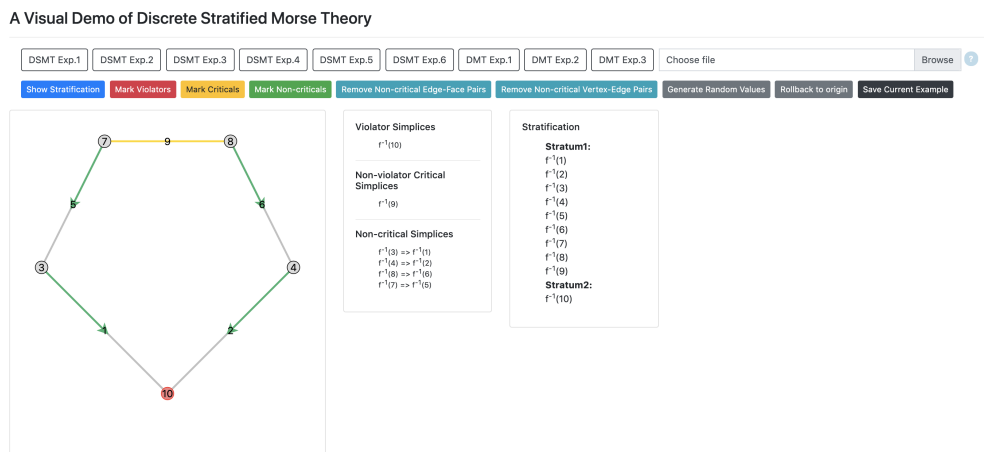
A Visual Demo of Discrete Stratified Morse Theory

DSMT Exp.1 DSMT Exp.2 DSMT Exp.3 DSMT Exp.4 DSMT Exp.5 DSMT Exp.6 DMT Exp.1 DMT Exp.2 DMT Exp.3 Choose file Browse ?

Show Stratification Mark Violators Mark Criticals Mark Non-criticals Remove Non-critical Edge-Face Pairs Remove Non-critical Vertex-Edge Pairs Generate Random Values Rollback to origin Save Current Example

7 9 8 5 6 3 4 1 2 10

Violator Simplices

$f^{-1}(10)$

Non-violator Critical Simplices

$f^{-1}(9)$

Non-critical Simplices

$f^{-1}(3)$ => $f^{-1}(1)$
$f^{-1}(4)$ => $f^{-1}(2)$
$f^{-1}(8)$ => $f^{-1}(6)$
$f^{-1}(7)$ => $f^{-1}(5)$

Stratification

Stratum1:
$f^{-1}(1)$
$f^{-1}(2)$
$f^{-1}(3)$
$f^{-1}(4)$
$f^{-1}(5)$
$f^{-1}(6)$
$f^{-1}(7)$
$f^{-1}(8)$
$f^{-1}(9)$
Stratum2:
$f^{-1}(10)$